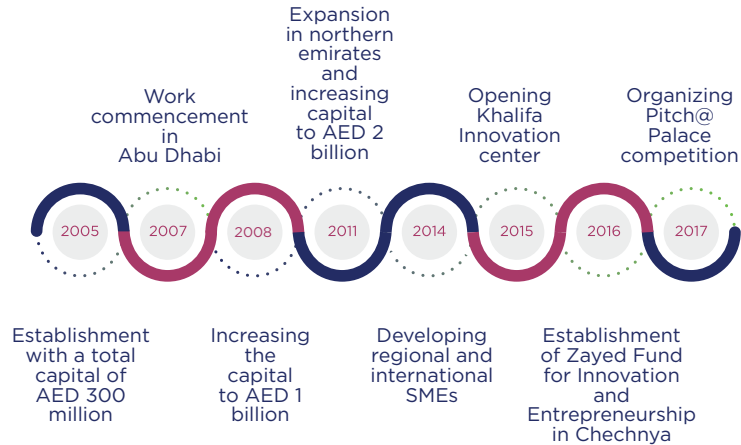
Work commencement in Abu Dhabi

Expansion in northern emirates and increasing capital to AED 2 billion

Opening Khalifa Innovation center

Organizing Pitch@ Palace competition

2005

2007

2008

2011

2014

2015

2016

2017

Establishment with a total capital of AED 300 million

Increasing the capital to AED 1 billion

Developing regional and international SMEs

Establishment of Zayed Fund for Innovation and Entrepreneurship in Chechnya